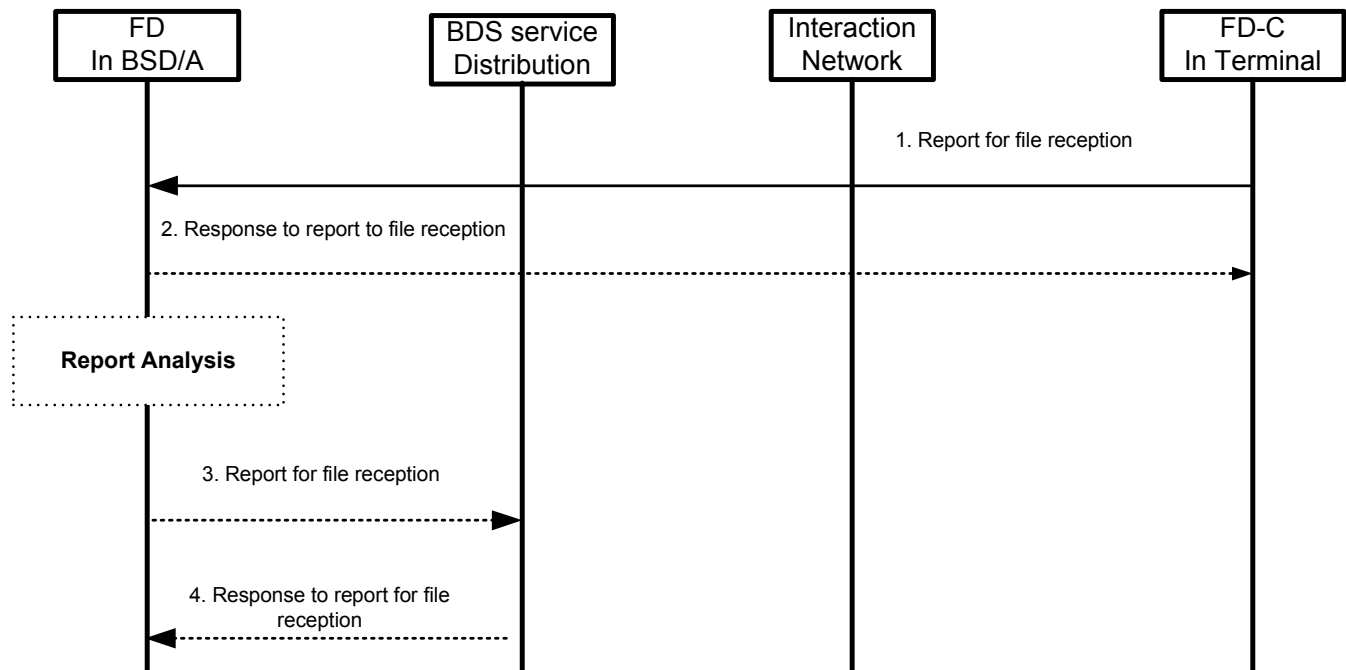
FD
In BSD/A

BDS service
Distribution

Interaction
Network

FD-C
In Terminal

1. Report for file reception

2. Response to report to file reception

Report Analysis

3. Report for file reception

4. Response to report for file reception